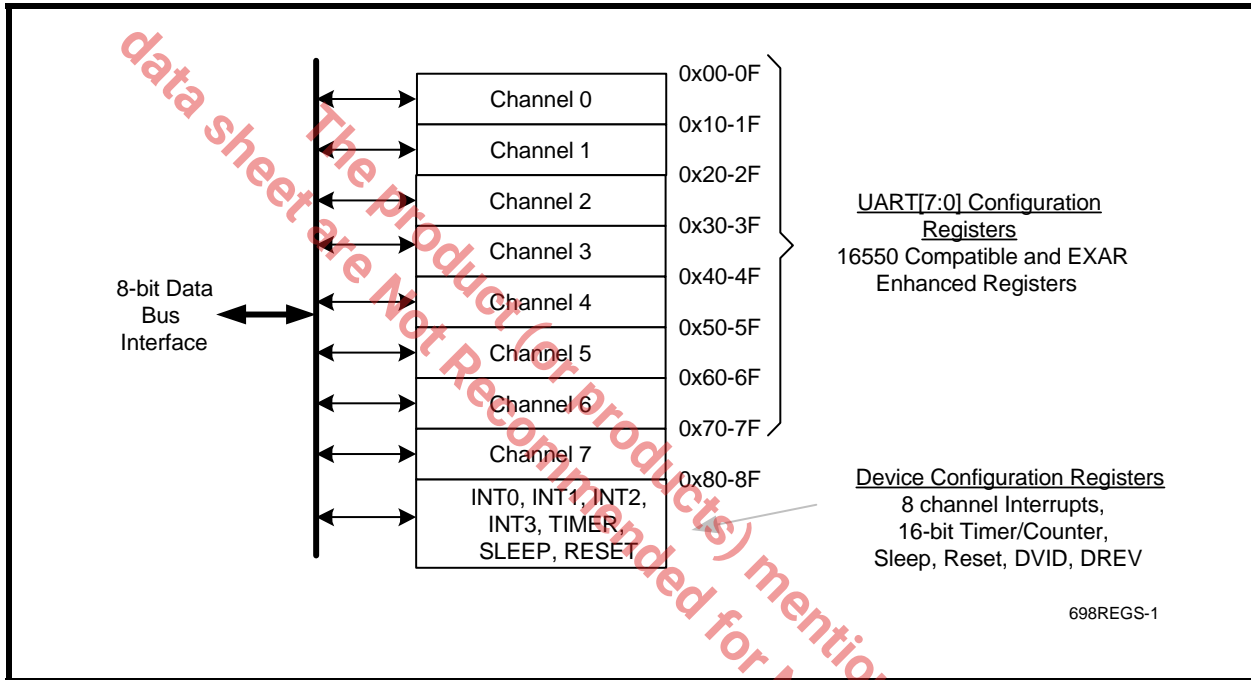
data sheet are Not Recommended for N

The product (or products) mentio

8-bit Data Bus Interface

| Channel 0 | 0x00-0F |
|---|---|
| Channel 1 | 0x10-1F |
| Channel 2 | 0x20-2F |
| Channel 3 | 0x30-3F |
| Channel 4 | 0x40-4F |
| Channel 5 | 0x50-5F |
| Channel 6 | 0x60-6F |
| Channel 7 | 0x70-7F |
| INT0, INT1, INT2, INT3, TIMER, SLEEP, RESET | 0x80-8F |

UART[7:0] Configuration Registers
16550 Compatible and EXAR Enhanced Registers

Device Configuration Registers
8 channel Interrupts,
16-bit Timer/Counter,
Sleep, Reset, DVID, DREV

698REGS-1